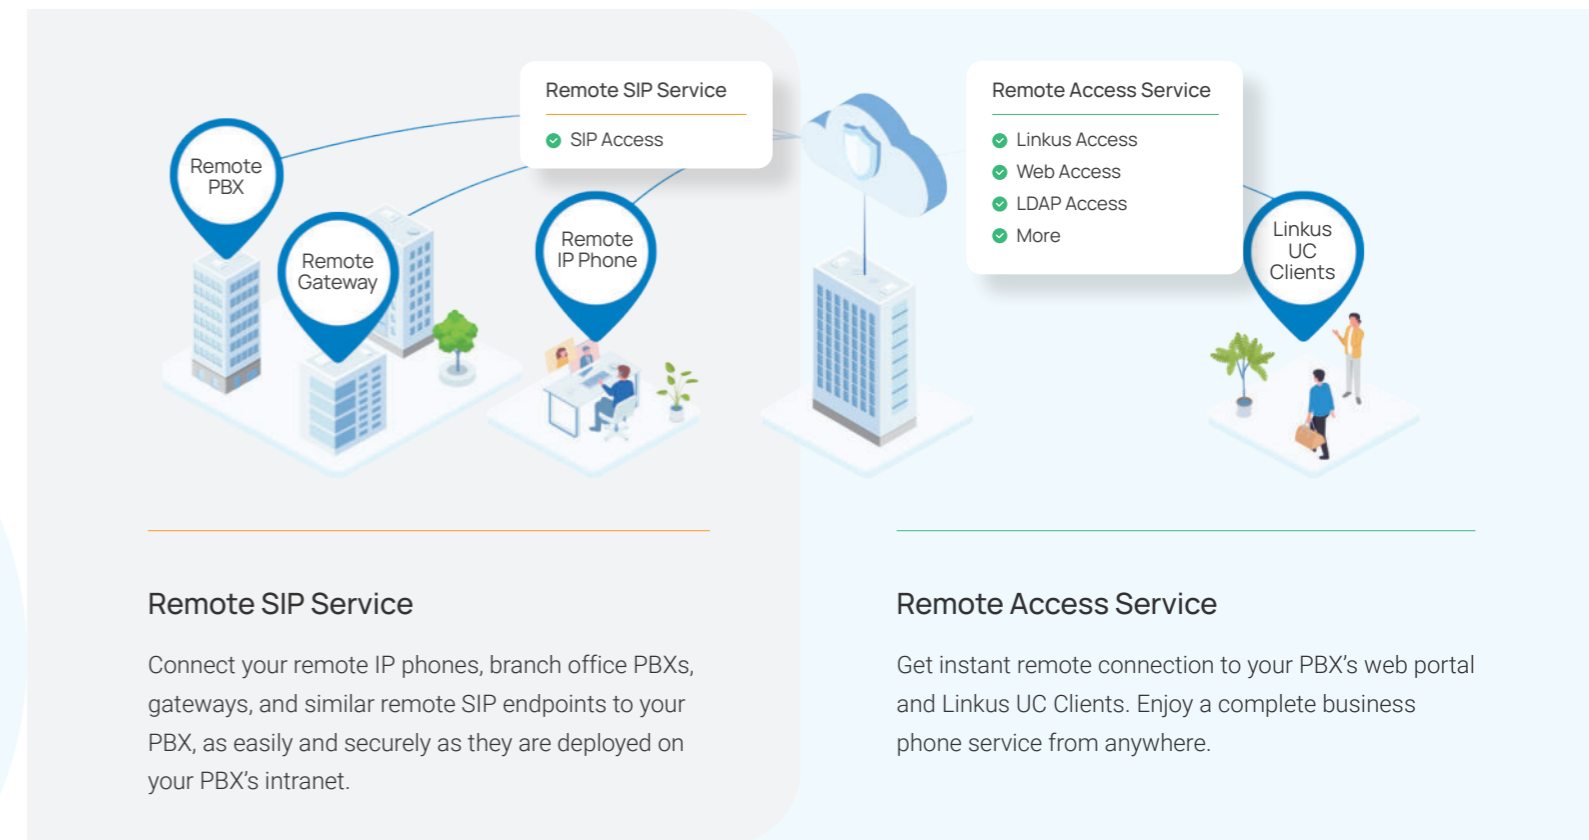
Remote SIP Service

SIP Access

Remote PBX

Remote Gateway

Remote IP Phone

Remote Access Service

Linkus Access

Web Access

LDAP Access

More

Linkus UC Clients

Remote SIP Service

Connect your remote IP phones, branch office PBXs, gateways, and similar remote SIP endpoints to your PBX, as easily and securely as they are deployed on your PBX’s intranet.

Remote Access Service

Get instant remote connection to your PBX’s web portal and Linkus UC Clients. Enjoy a complete business phone service from anywhere.